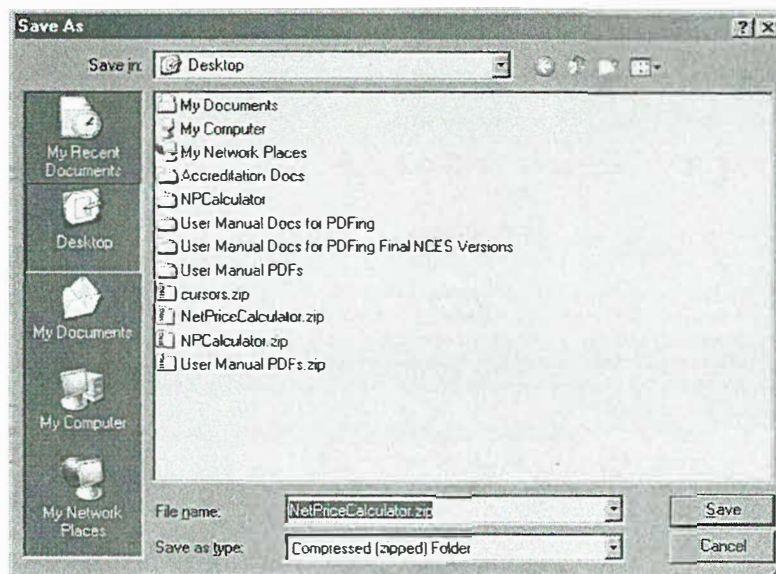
Save As

?

Save in: Desktop

My Recent Documents

Desktop

My Documents

My Computer

My Network Places

My Documents
My Computer
My Network Places
Accreditation Docs
NPCalculator
User Manual Docs for PDFing
User Manual Docs for PDFing Final NCES Versions
User Manual PDFs
cursors.zip
NetPriceCalculator.zip
NPCalculator.zip
User Manual PDFs.zip

File name: NetPriceCalculator.zip

Save as type: Compressed (zipped) Folder

Save

Cancel